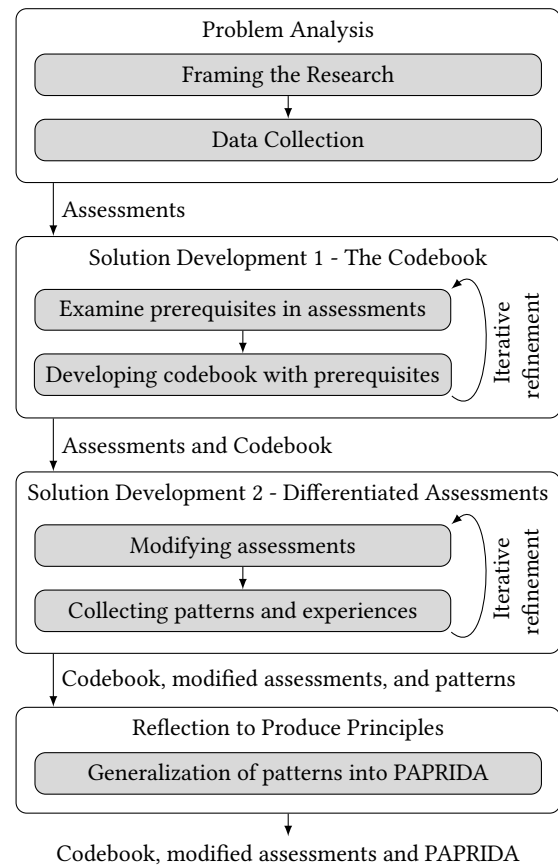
Problem Analysis

Framing the Research

Data Collection

Assessments

Solution Development 1 - The Codebook

Examine prerequisites in assessments

Developing codebook with prerequisites

Iterative refinement

Assessments and Codebook

Solution Development 2 - Differentiated Assessments

Modifying assessments

Collecting patterns and experiences

Iterative refinement

Codebook, modified assessments, and patterns

Reflection to Produce Principles

Generalization of patterns into PAPRIDA

Codebook, modified assessments and PAPRIDA